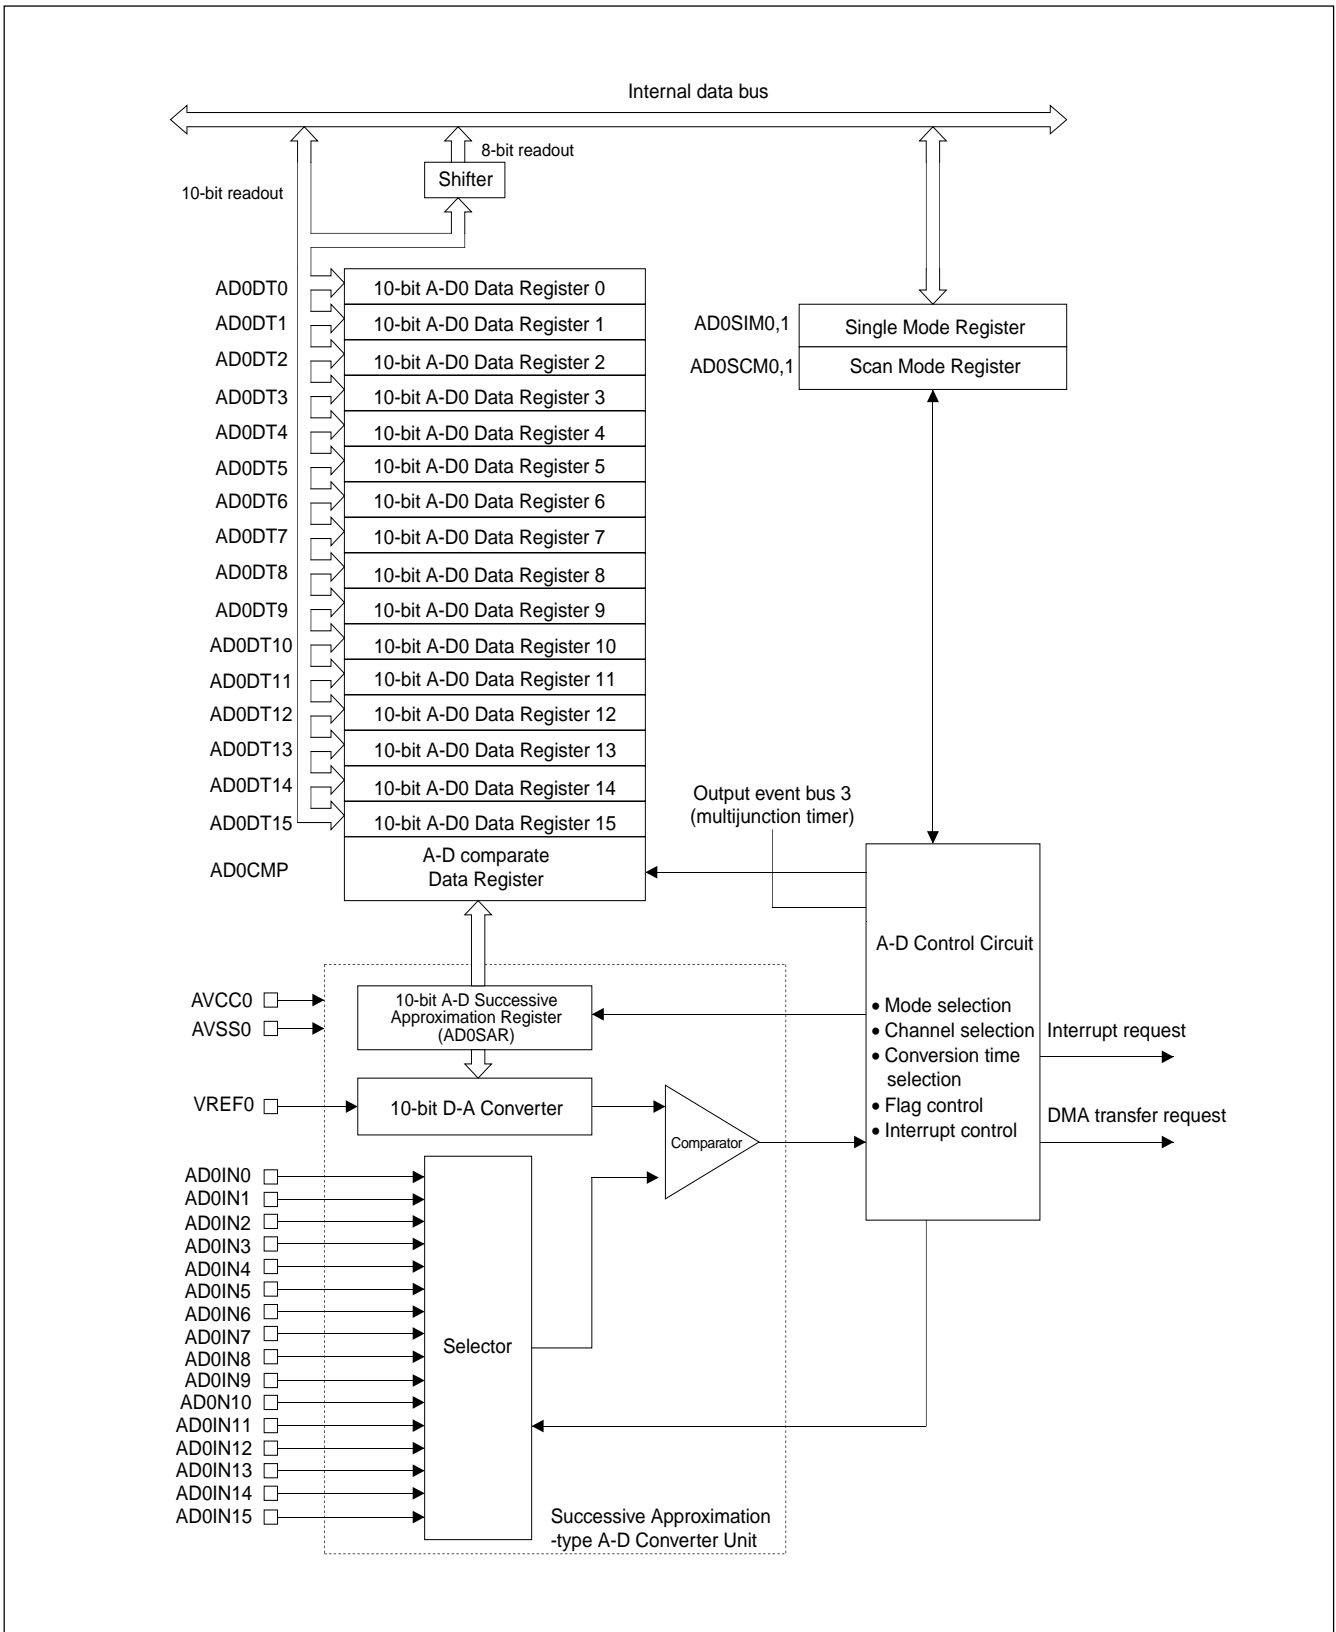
Internal data bus

8-bit readout

Shifter

10-bit readout

AD0DT0 10-bit A-D0 Data Register 0
AD0DT1 10-bit A-D0 Data Register 1
AD0DT2 10-bit A-D0 Data Register 2
AD0DT3 10-bit A-D0 Data Register 3
AD0DT4 10-bit A-D0 Data Register 4
AD0DT5 10-bit A-D0 Data Register 5
AD0DT6 10-bit A-D0 Data Register 6
AD0DT7 10-bit A-D0 Data Register 7
AD0DT8 10-bit A-D0 Data Register 8
AD0DT9 10-bit A-D0 Data Register 9
AD0DT10 10-bit A-D0 Data Register 10
AD0DT11 10-bit A-D0 Data Register 11
AD0DT12 10-bit A-D0 Data Register 12
AD0DT13 10-bit A-D0 Data Register 13
AD0DT14 10-bit A-D0 Data Register 14
AD0DT15 10-bit A-D0 Data Register 15
AD0CMP A-D comparate Data Register

AD0SIM0,1 Single Mode Register
AD0SCM0,1 Scan Mode Register

Output event bus 3 (multijunction timer)

A-D Control Circuit
• Mode selection
• Channel selection
• Conversion time selection
• Flag control
• Interrupt control

Interrupt request

DMA transfer request

AVCC0
AVSS0

10-bit A-D Successive Approximation Register (AD0SAR)

VREF0

10-bit D-A Converter

Comparator

AD0IN0
AD0IN1
AD0IN2
AD0IN3
AD0IN4
AD0IN5
AD0IN6
AD0IN7
AD0IN8
AD0IN9
AD0N10
AD0IN11
AD0IN12
AD0IN13
AD0IN14
AD0IN15

Selector

Successive Approximation -type A-D Converter Unit